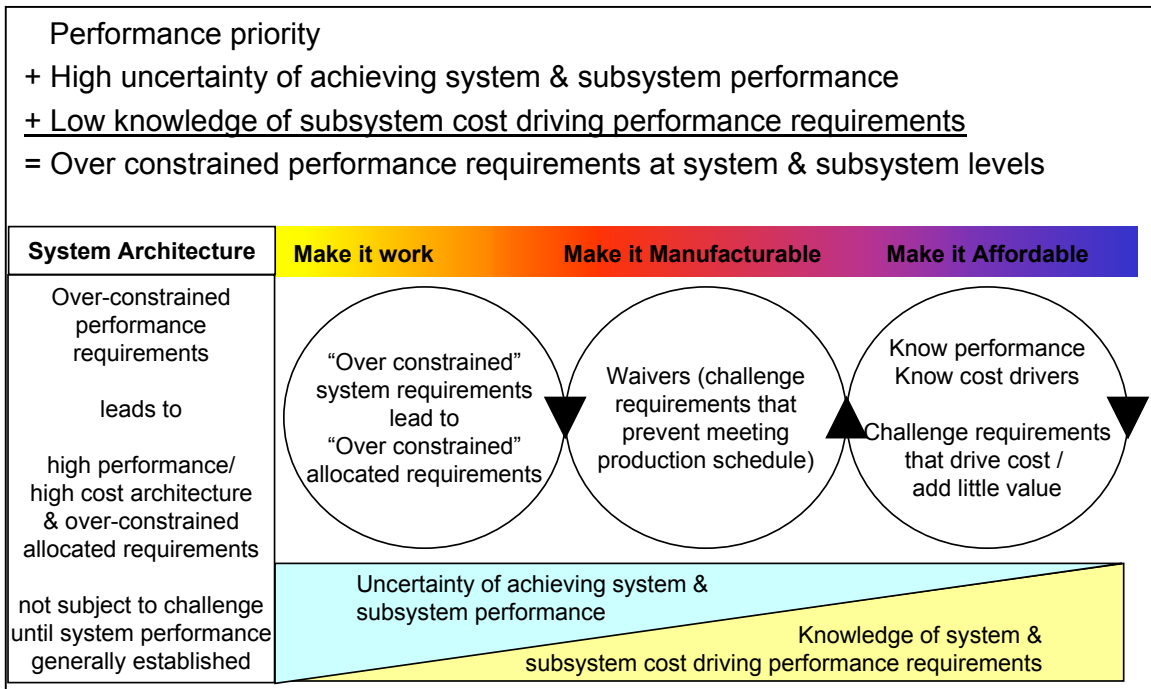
Performance priority
+ High uncertainty of achieving system & subsystem performance
+ Low knowledge of subsystem cost driving performance requirements
= Over constrained performance requirements at system & subsystem levels

System Architecture

Make it work

Make it Manufacturable

Make it Affordable

Over-constrained performance requirements

leads to

high performance/ high cost architecture & over-constrained allocated requirements

not subject to challenge until system performance generally established

"Over constrained" system requirements lead to "Over constrained" allocated requirements

Waivers (challenge requirements that prevent meeting production schedule)

Know performance
Know cost drivers

Challenge requirements that drive cost / add little value

Uncertainty of achieving system & subsystem performance

Knowledge of system & subsystem cost driving performance requirements